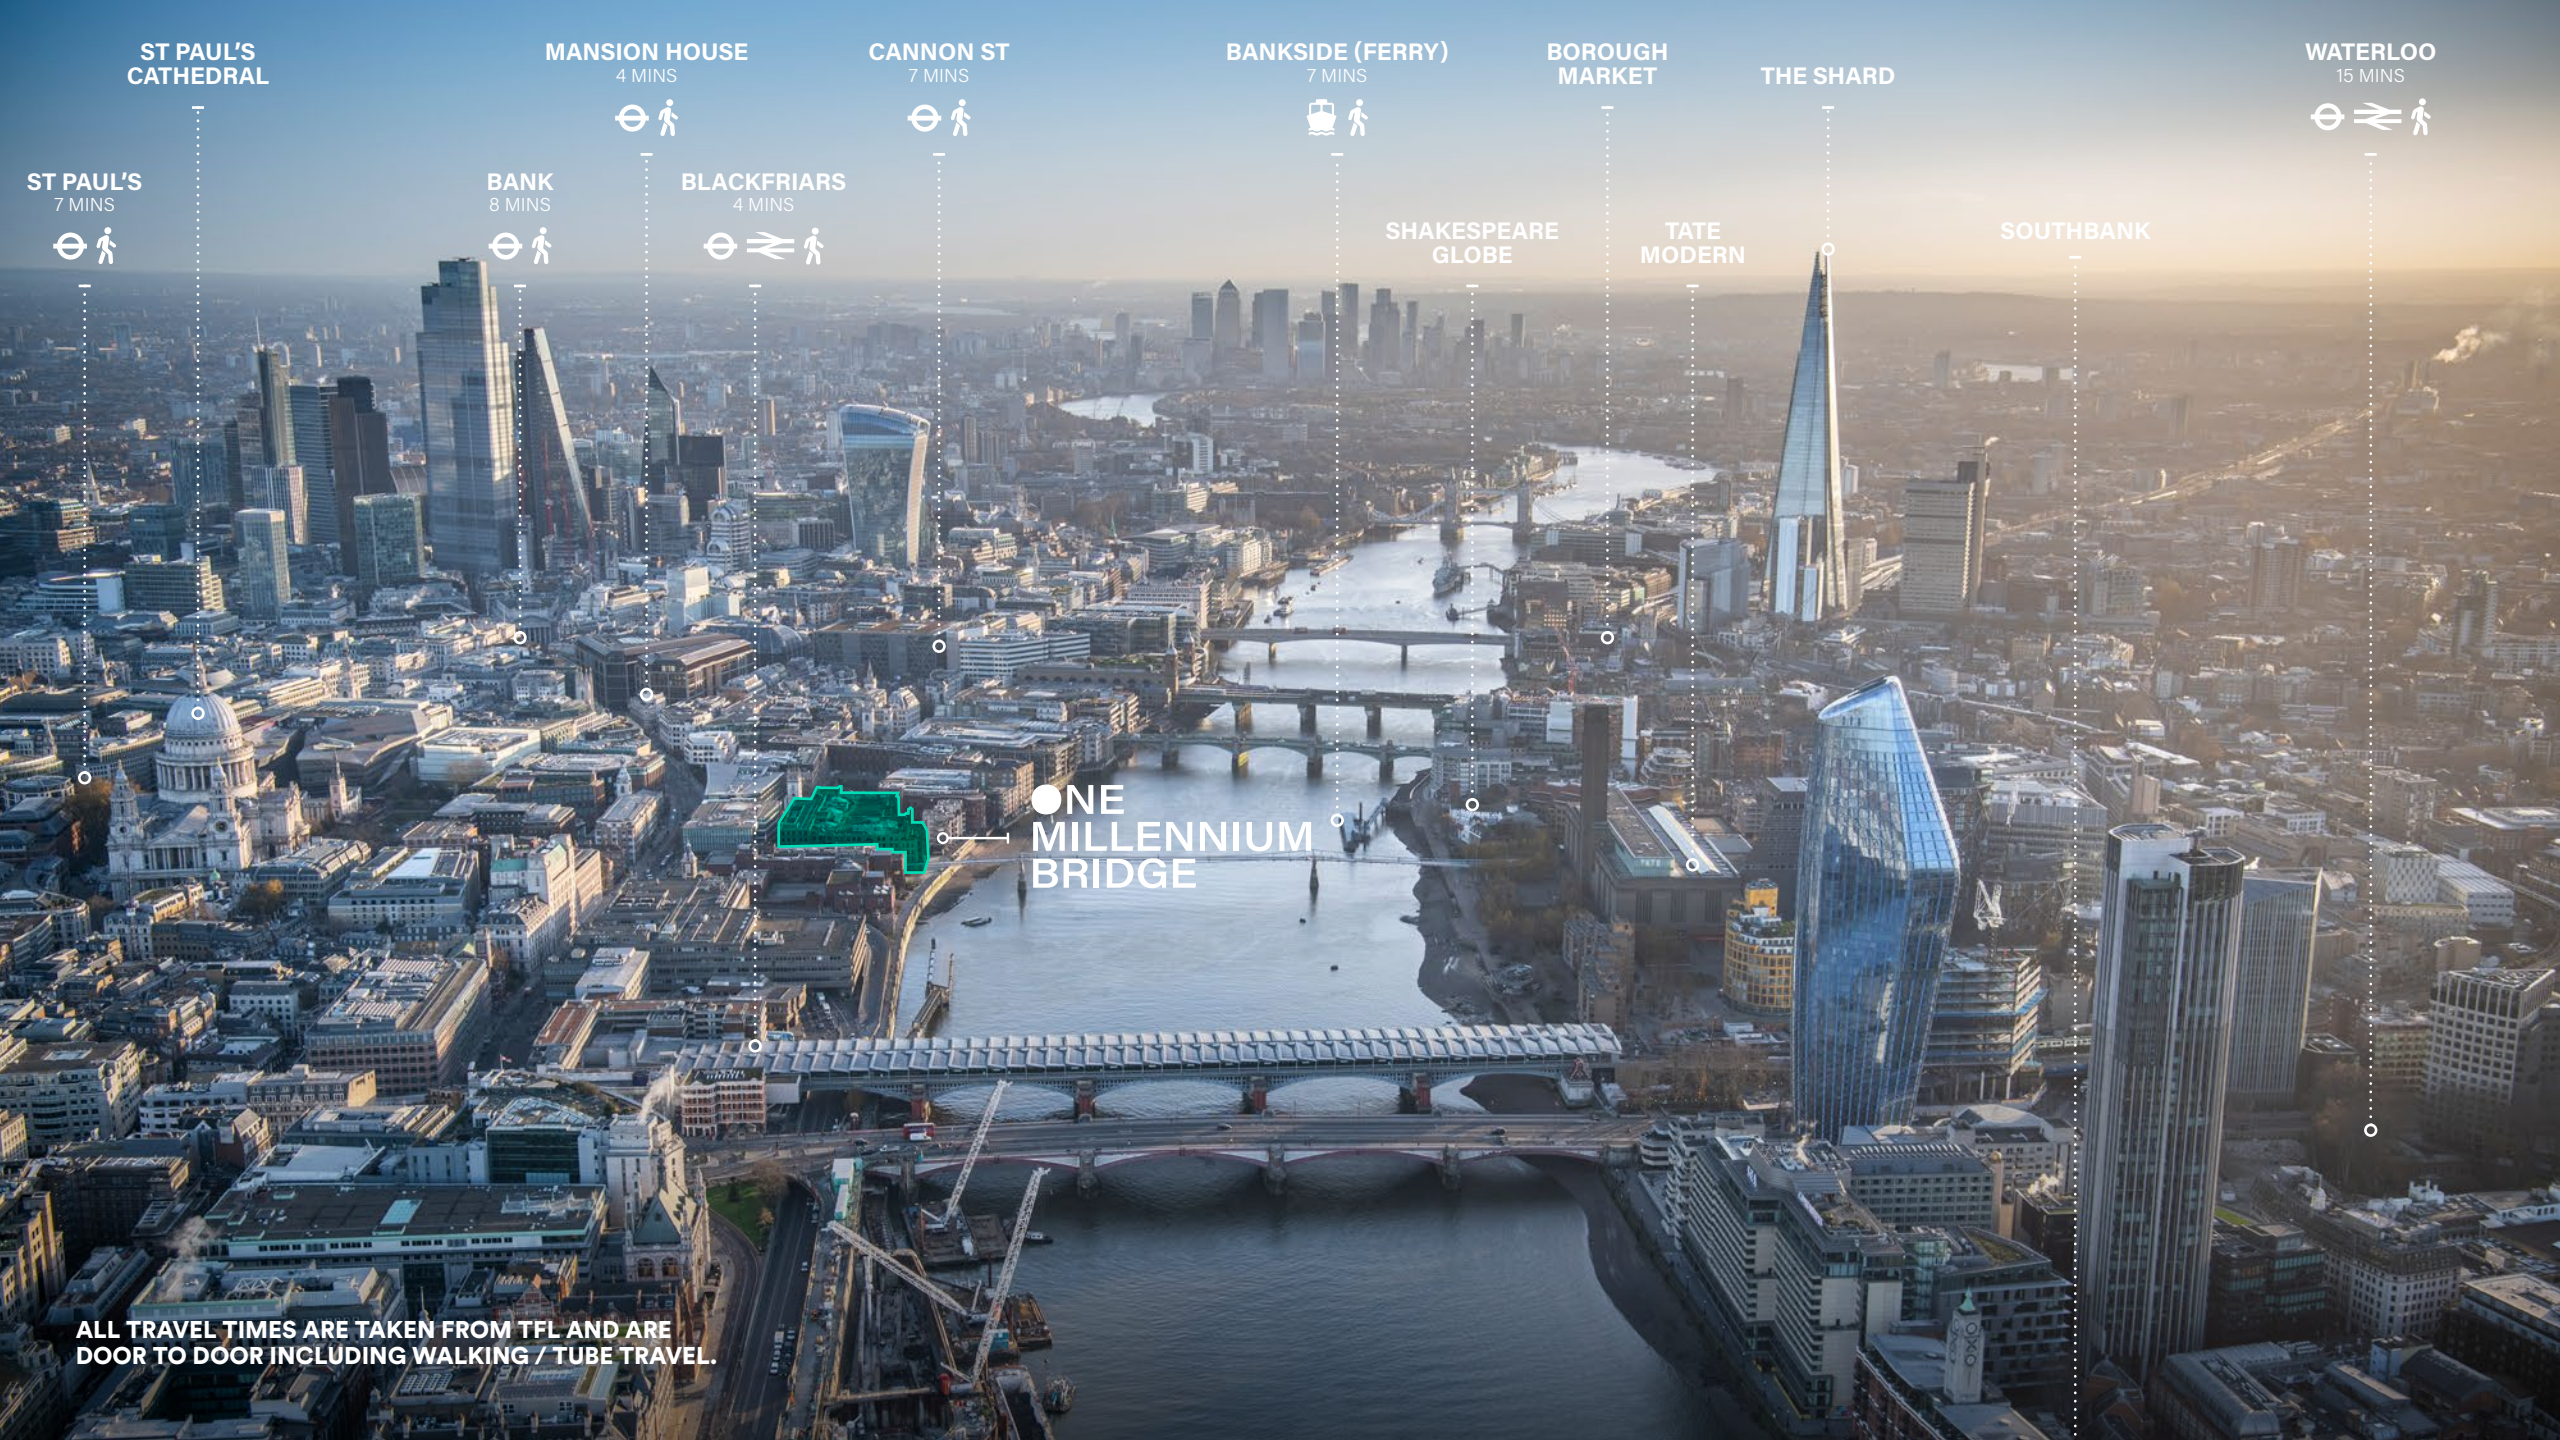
ST PAUL'S CATHEDRAL

MANSION HOUSE
4 MINS

CANNON ST
7 MINS

BANKSIDE (FERRY)
7 MINS

BOROUGH MARKET

THE SHARD

WATERLOO
15 MINS

ST PAUL'S
7 MINS

BANK
8 MINS

BLACKFRIARS
4 MINS

SHAKESPEARE GLOBE

TATE MODERN

SOUTHBANK

ONE MILLENNIUM BRIDGE

ALL TRAVEL TIMES ARE TAKEN FROM TFL AND ARE DOOR TO DOOR INCLUDING WALKING / TUBE TRAVEL.